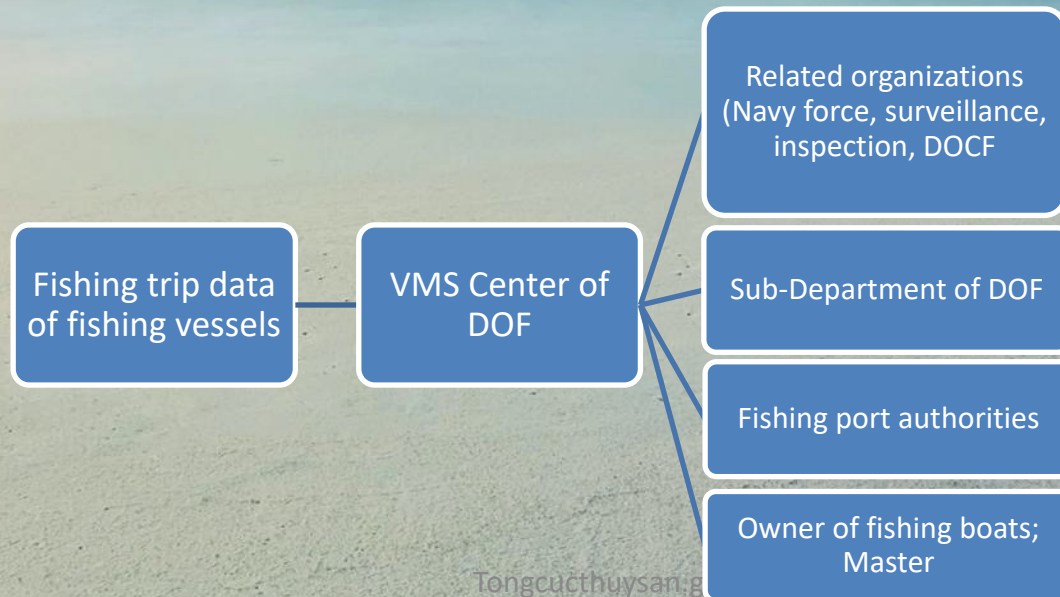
Fishing trip data of fishing vessels

VMS Center of DOF

Related organizations (Navy force, surveillance, inspection, DOCF

Sub-Department of DOF

Fishing port authorities

Owner of fishing boats; Master

Tongcucthuysan.g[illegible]